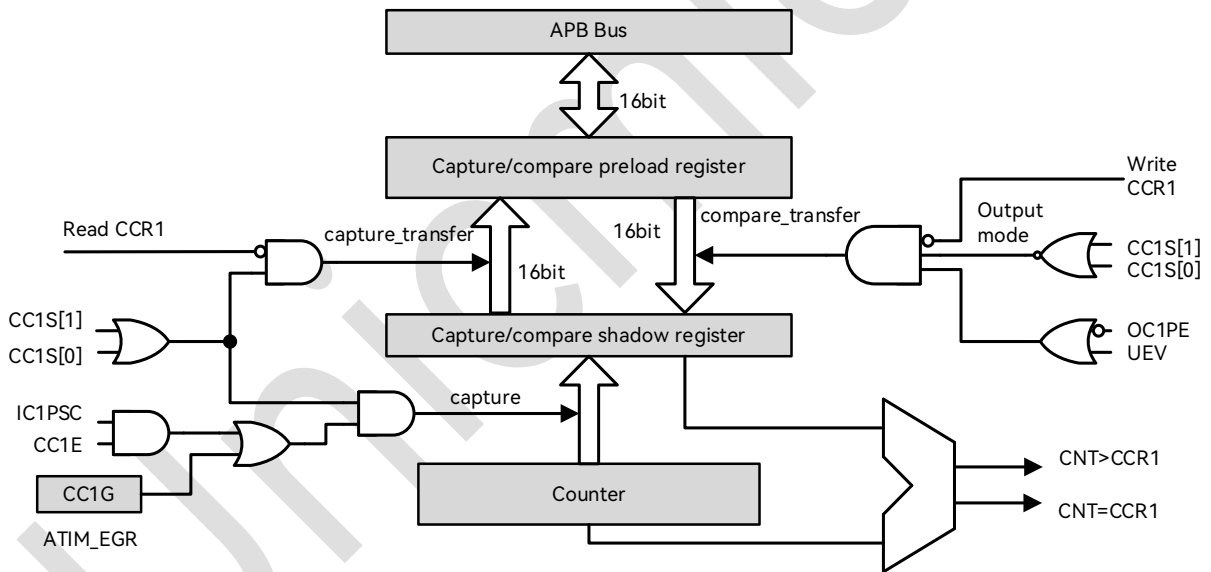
APB Bus

16bit

Capture/compare preload register

Write CCR1

Read CCR1

capture_transfer

16bit

compare_transfer

Output mode

16bit

CC1S[1]

CC1S[0]

CC1S[1]

CC1S[0]

Capture/compare shadow register

OC1PE

UEV

IC1PSC

CC1E

capture

CC1G

Counter

CNT>CCR1

CNT=CCR1

ATIM_EGR